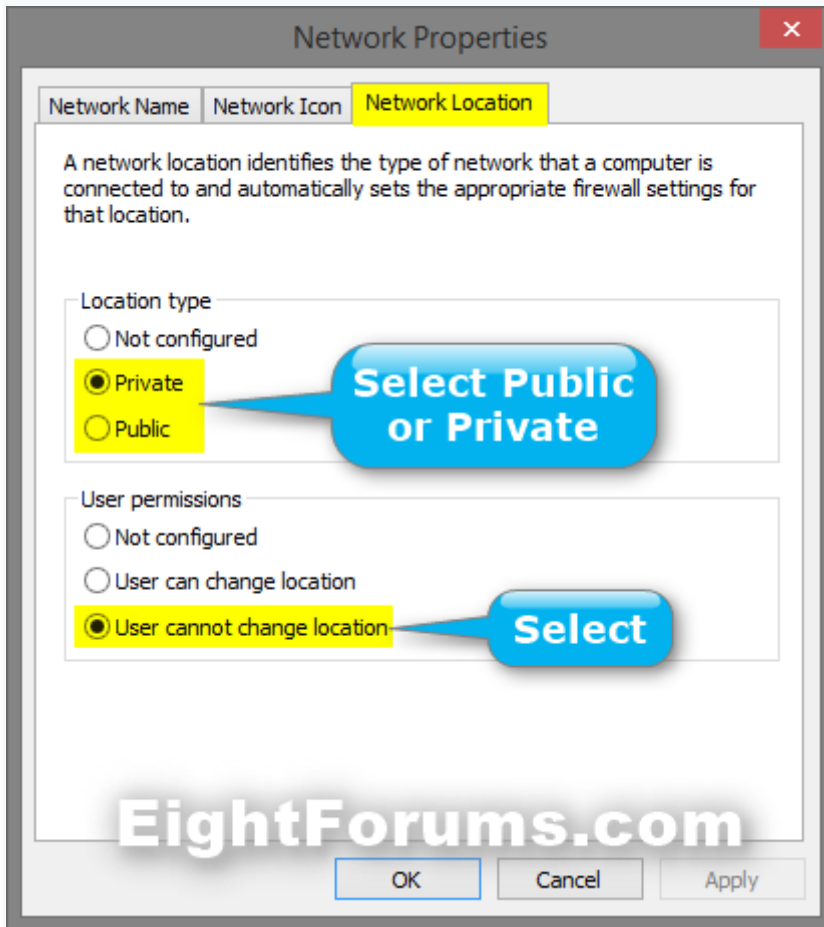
Network Properties

Network Name | Network Icon | Network Location

A network location identifies the type of network that a computer is connected to and automatically sets the appropriate firewall settings for that location.

Location type
Not configured
Private
Public

Select Public or Private

User permissions
Not configured
User can change location
User cannot change location

Select

EightForums.com

OK
Cancel
Apply